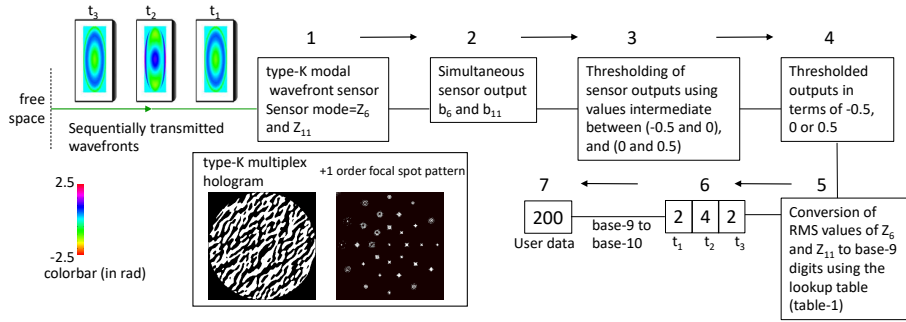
$t_3$ $t_2$ $t_1$

free space

Sequentially transmitted wavefronts

1

type-K modal wavefront sensor Sensor mode=$Z_6$ and $Z_{11}$

2

Simultaneous sensor output $b_6$ and $b_{11}$

3

Thresholding of sensor outputs using values intermediate between (-0.5 and 0), and (0 and 0.5)

4

Thresholded outputs in terms of -0.5, 0 or 0.5

2.5

-2.5

colorbar (in rad)

type-K multiplex hologram

+1 order focal spot pattern

7

200

User data

base-9 to base-10

6

2 4 2

$t_1$ $t_2$ $t_3$

5

Conversion of RMS values of $Z_6$ and $Z_{11}$ to base-9 digits using the lookup table (table-1)